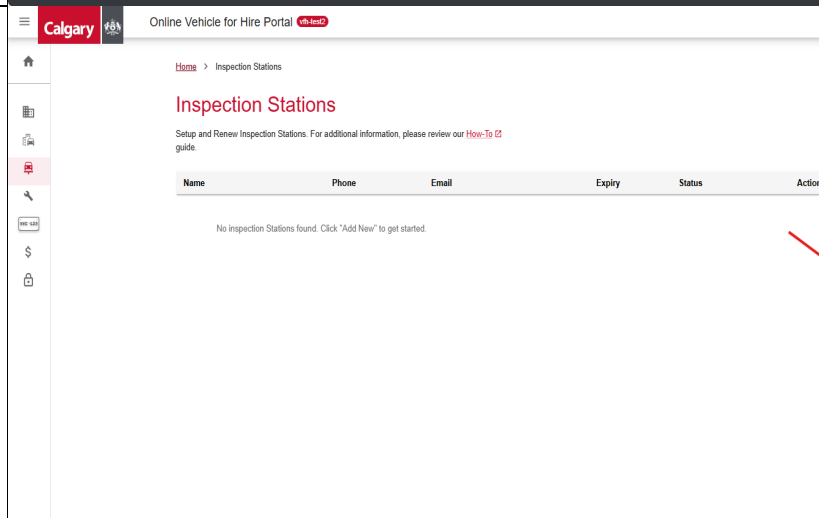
Calgary

Online Vehicle for Hire Portal vfh-test2

Home > Inspection Stations

Inspection Stations

Setup and Renew Inspection Stations. For additional information, please review our How-To guide.

| Name | Phone | Email | Expiry | Status | Actio |
|---|---|---|---|---|---|

No inspection Stations found. Click "Add New" to get started.

$